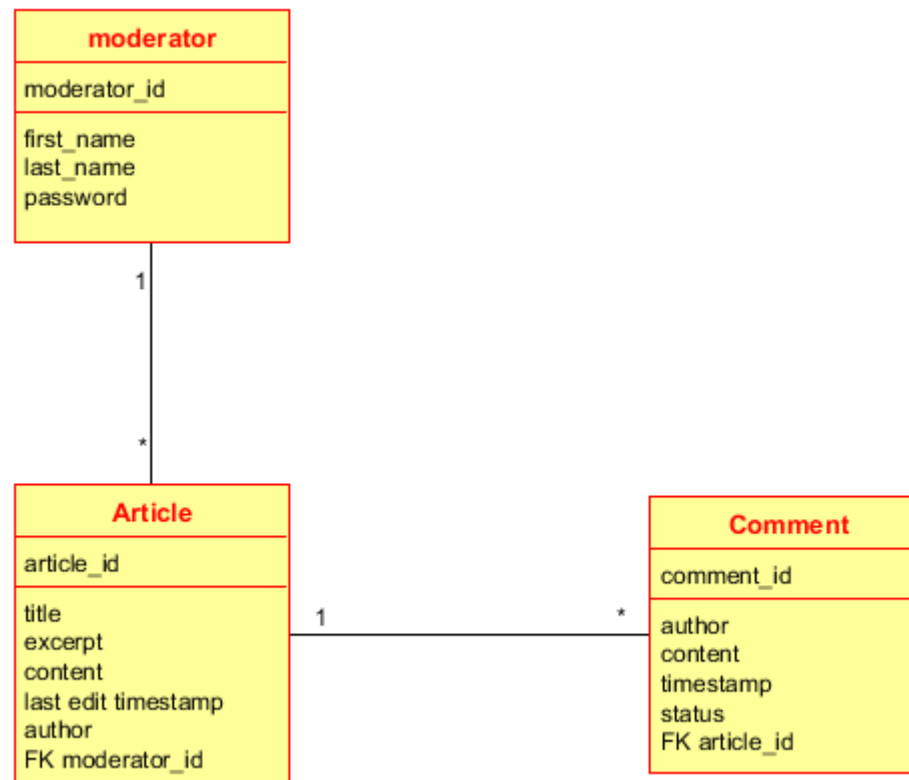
moderator

moderator_id

first_name
last_name
password

1

*

Article

article_id

title
excerpt
content
last edit timestamp
author
FK moderator_id

1

*

Comment

comment_id

author
content
timestamp
status
FK article_id